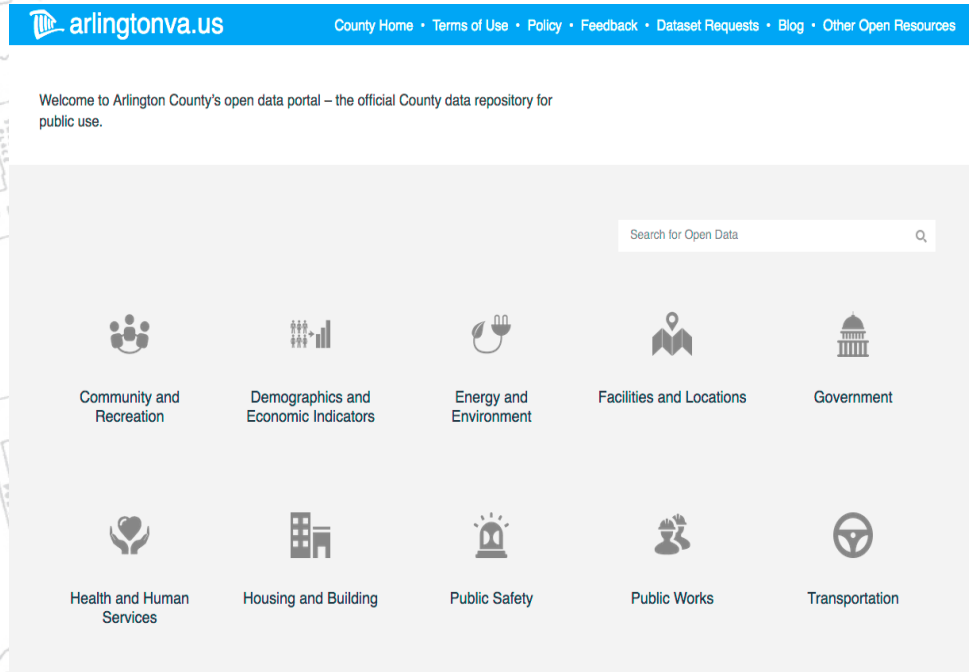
arlingtonva.us

County Home • Terms of Use • Policy • Feedback • Dataset Requests • Blog • Other Open Resources

Welcome to Arlington County's open data portal – the official County data repository for public use.

Search for Open Data

Community and Recreation

Demographics and Economic Indicators

Energy and Environment

Facilities and Locations

Government

Health and Human Services

Housing and Building

Public Safety

Public Works

Transportation